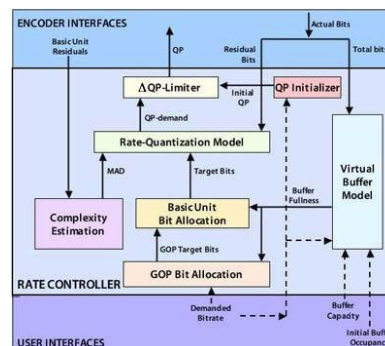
ENCODER INTERFACES

Basic Unit Residuals

QP

Residual Bits

Actual Bits

Total bit

ΔQP-Limiter

QP Initializer

Initial QP

QP-demand

Rate-Quantization Model

MAD

Target Bits

Buffer Fullness

Virtual Buffer Model

Complexity Estimation

BasicUnit Bit Allocation

GOP Target Bits

GOP Bit Allocation

RATE CONTROLLER

Demanded Bitrate

Buffer Capacity

Initial Buff Occupan

USER INTERFACES